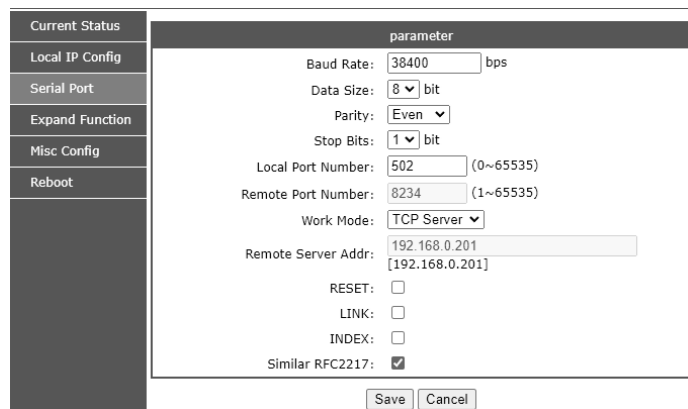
Current Status
Local IP Config
Serial Port
Expand Function
Misc Config
Reboot

parameter

| | |
|---|---|
| Baud Rate: | 38400 bps |
| Data Size: | 8 bit |
| Parity: | Even |
| Stop Bits: | 1 bit |
| Local Port Number: | 502 (0~65535) |
| Remote Port Number: | 8234 (1~65535) |
| Work Mode: | TCP Server |
| Remote Server Addr: | 192.168.0.201 [192.168.0.201] |
| RESET: | ☐ |
| LINK: | ☐ |
| INDEX: | ☐ |
| Similar RFC2217: | ☑ |

Save Cancel